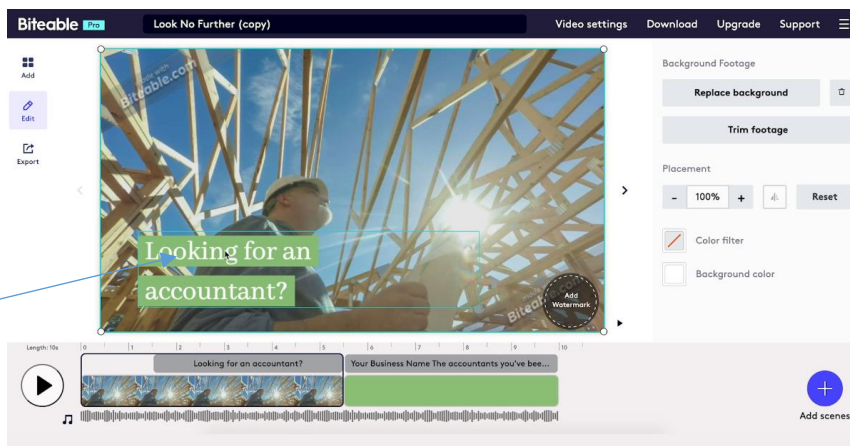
Biteable Pro
Look No Further (copy)
Video settings
Download
Upgrade
Support

Add
Edit
Export

Made with Biteable.com

Looking for an accountant?

Add Watermark

Made with Biteable.com

Background Footage
Replace background
Trim footage
Placement
- 100% +
Reset
Color filter
Background color

Length: 10s
0 1 2 3 4 5 6 7 8 9 10
Looking for an accountant?
Your Business Name The accountants you've bee...
Add scenes